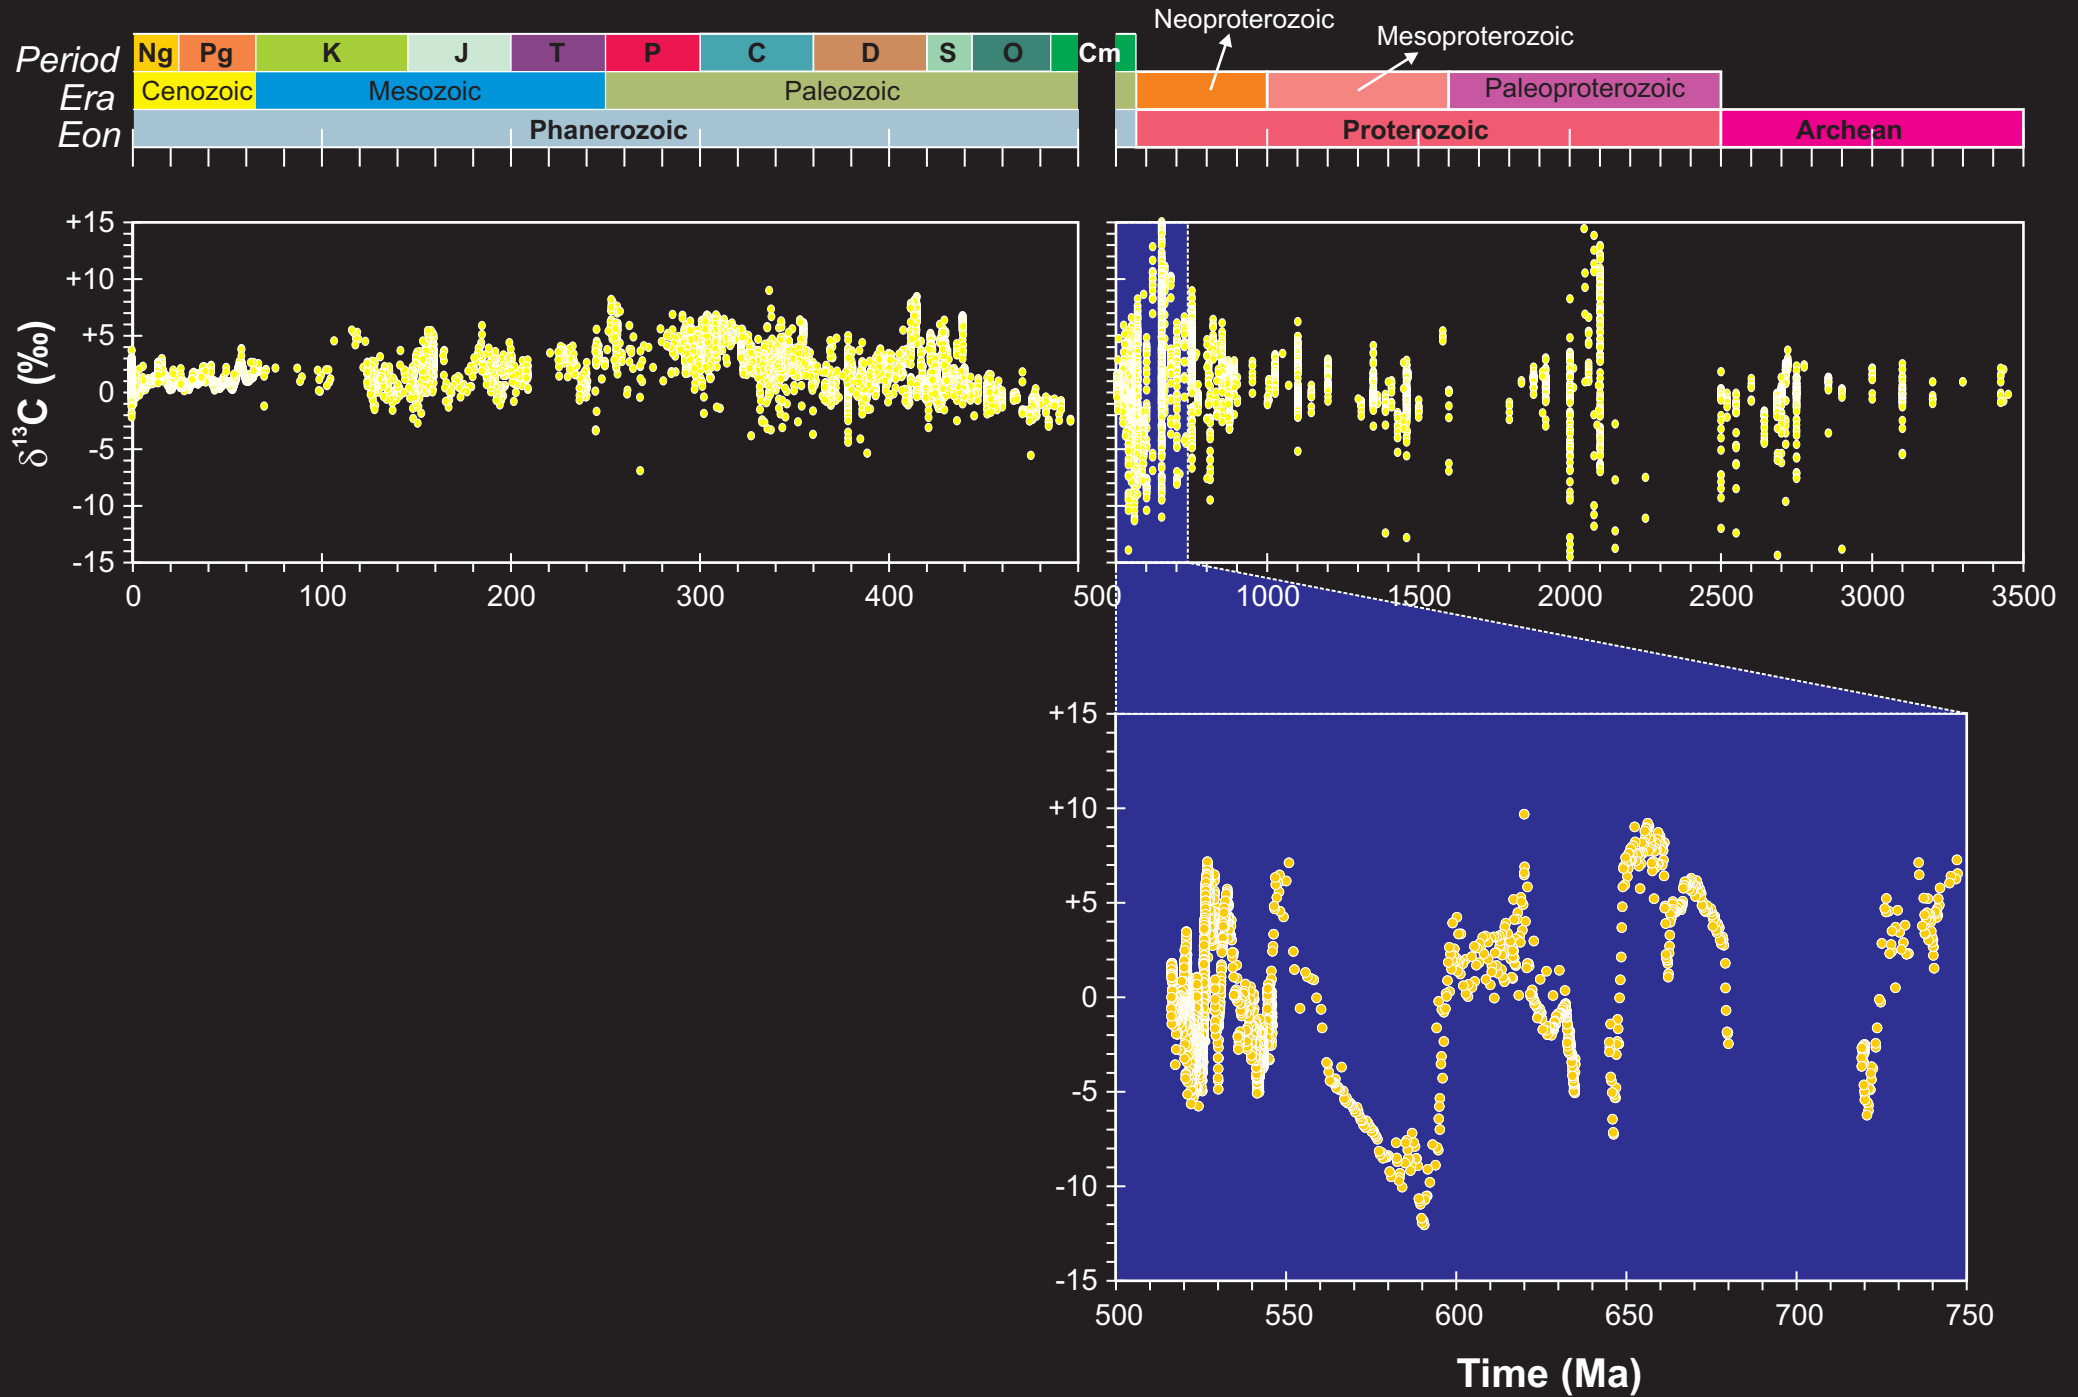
Period Ng Pg K J T P C D S O Cm
Era Cenozoic Mesozoic Paleozoic
Eon Phanerozoic

Neoproterozoic
Mesoproterozoic
Paleoproterozoic
Proterozoic
Archean

$\delta^{13}C$ (‰)

+15
+10
+5
0
-5
-10
-15

0 100 200 300 400 500 1000 1500 2000 2500 3000 3500

+15
+10
+5
0
-5
-10
-15

500 550 600 650 700 750

Time (Ma)